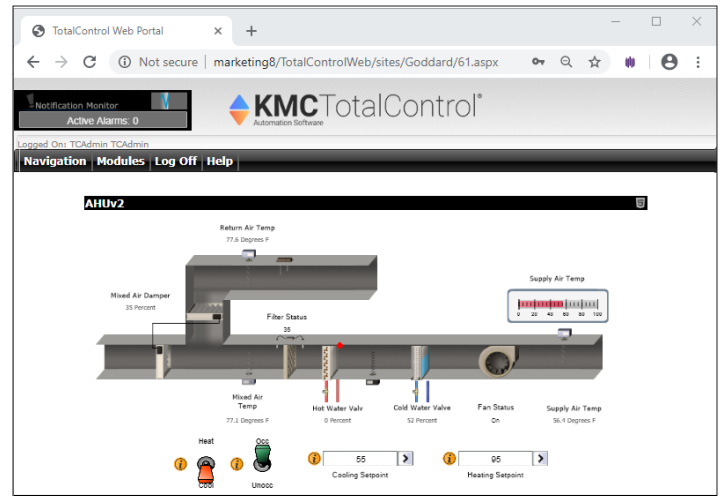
TotalControl Web Portal ×
+
Not secure | marketing8/TotalControlWeb/sites/Goddard/61.aspx

Notification Monitor
Active Alarms: 0

KMCTotalControl®
Automation Software

Logged On: TCAdmin TCAdmin

Navigation | Modules | Log Off | Help

AHUv2

Return Air Temp
77.6 Degrees F

Supply Air Temp
0 20 40 60 80 100

Mixed Air Damper
35 Percent

Filter Status
35

Mixed Air Temp
77.1 Degrees F

Hot Water Valv
0 Percent

Cold Water Valve
52 Percent

Fan Status
On

Supply Air Temp
56.4 Degrees F

Heat
Cool

Occ
Unocc

55
Cooling Setpoint

95
Heating Setpoint